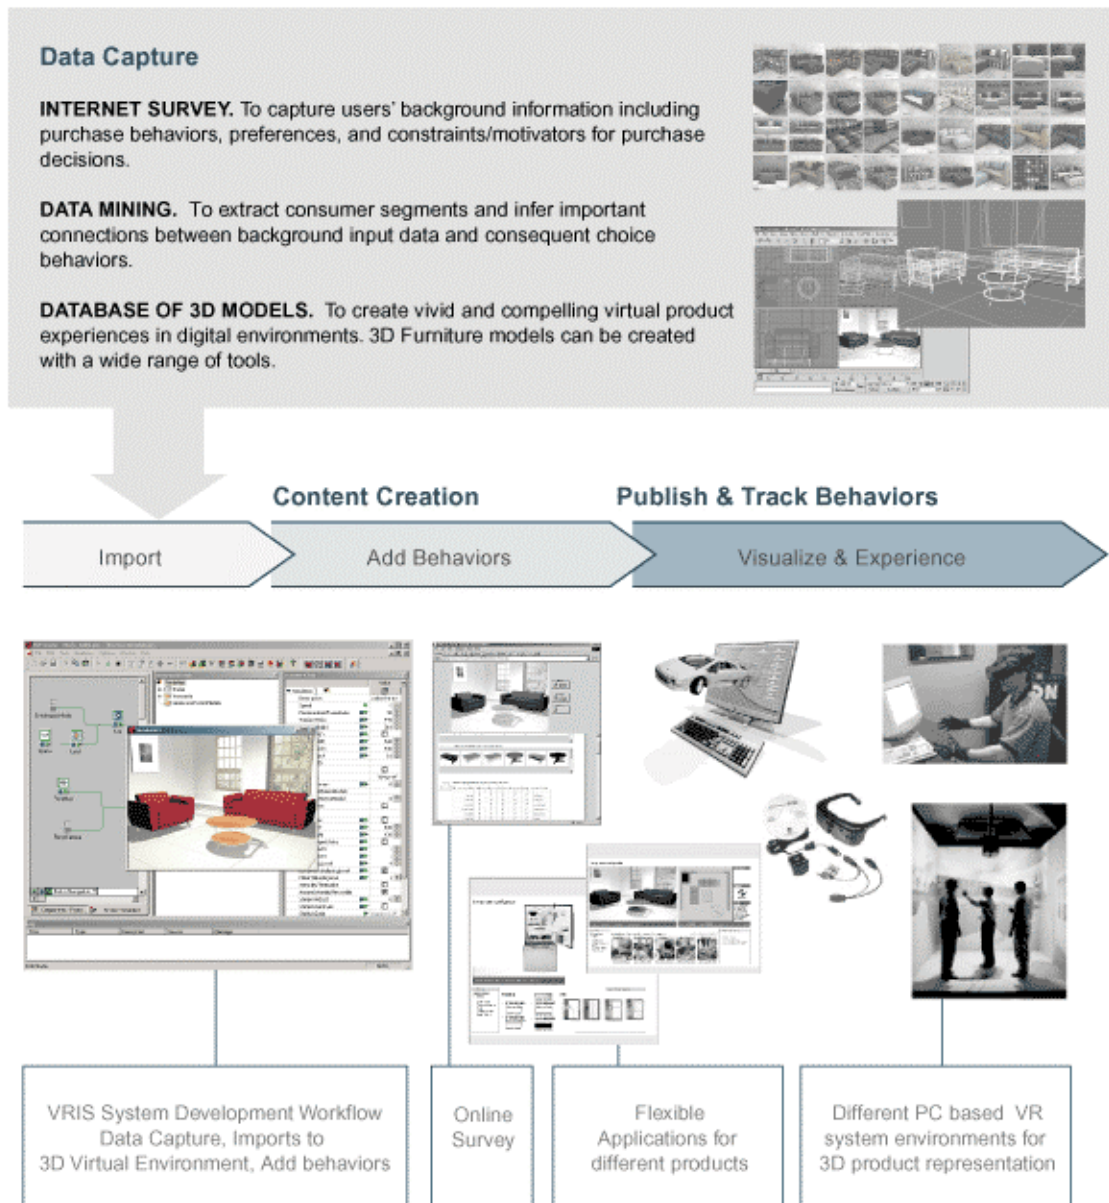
Data Capture

INTERNET SURVEY. To capture users' background information including purchase behaviors, preferences, and constraints/motivators for purchase decisions.

DATA MINING. To extract consumer segments and infer important connections between background input data and consequent choice behaviors.

DATABASE OF 3D MODELS. To create vivid and compelling virtual product experiences in digital environments. 3D Furniture models can be created with a wide range of tools.

Content Creation

Publish & Track Behaviors

Import

Add Behaviors

Visualize & Experience

VRIS System Development Workflow Data Capture, Imports to 3D Virtual Environment, Add behaviors

Online Survey

Flexible Applications for different products

Different PC based VR system environments for 3D product representation